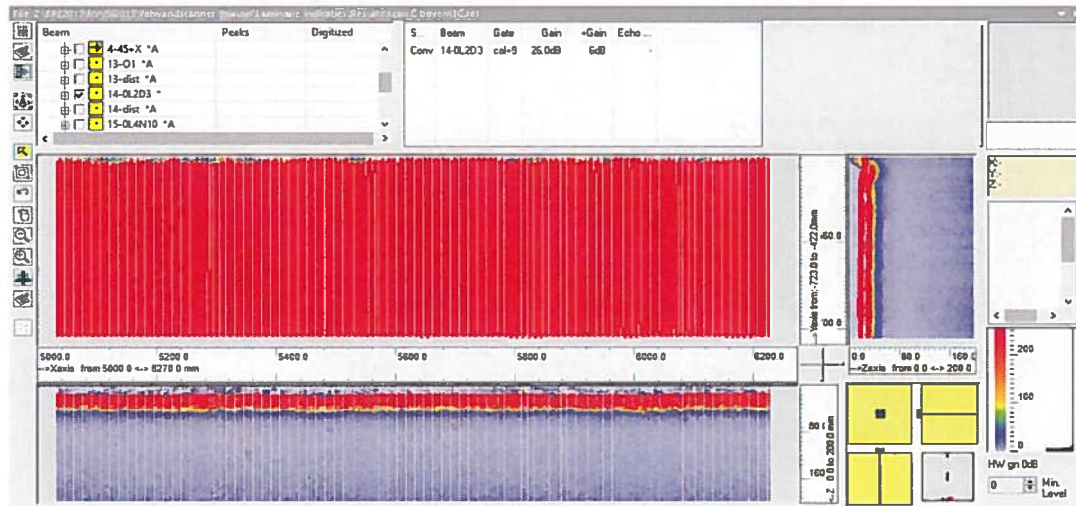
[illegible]

| Beam | Peaks | Digitized |
|---|---|---|
| 4-45+X *A | | |
| 13-O1 *A | | |
| 13-dist *A | | |
| 14-0L2D3 * | | |
| 14-dist *A | | |
| 15-0L4N10 *A | | |

| S... | Beam | Gate | Gain | +Gain | Echo ... |
|---|---|---|---|---|---|
| Conv | 14-0L2D3 | cal+9 | 26.0dB | 6dB | |

5000.0 5200.0 5400.0 5600.0 5800.0 6000.0 6200.0
-->Xaxis from 5000.0 <-> 6270.0 mm

Yaxis from -723.0 to -422.0 mm
450.0
500.0

0.0 80.0 160.0
-->Zaxis from 0.0 <-> 200.0

80.0
160.0
Z 0.0 to 200.0 mm

X
Y
Z

200
100
0

HW gn 0dB
0 Min. Level